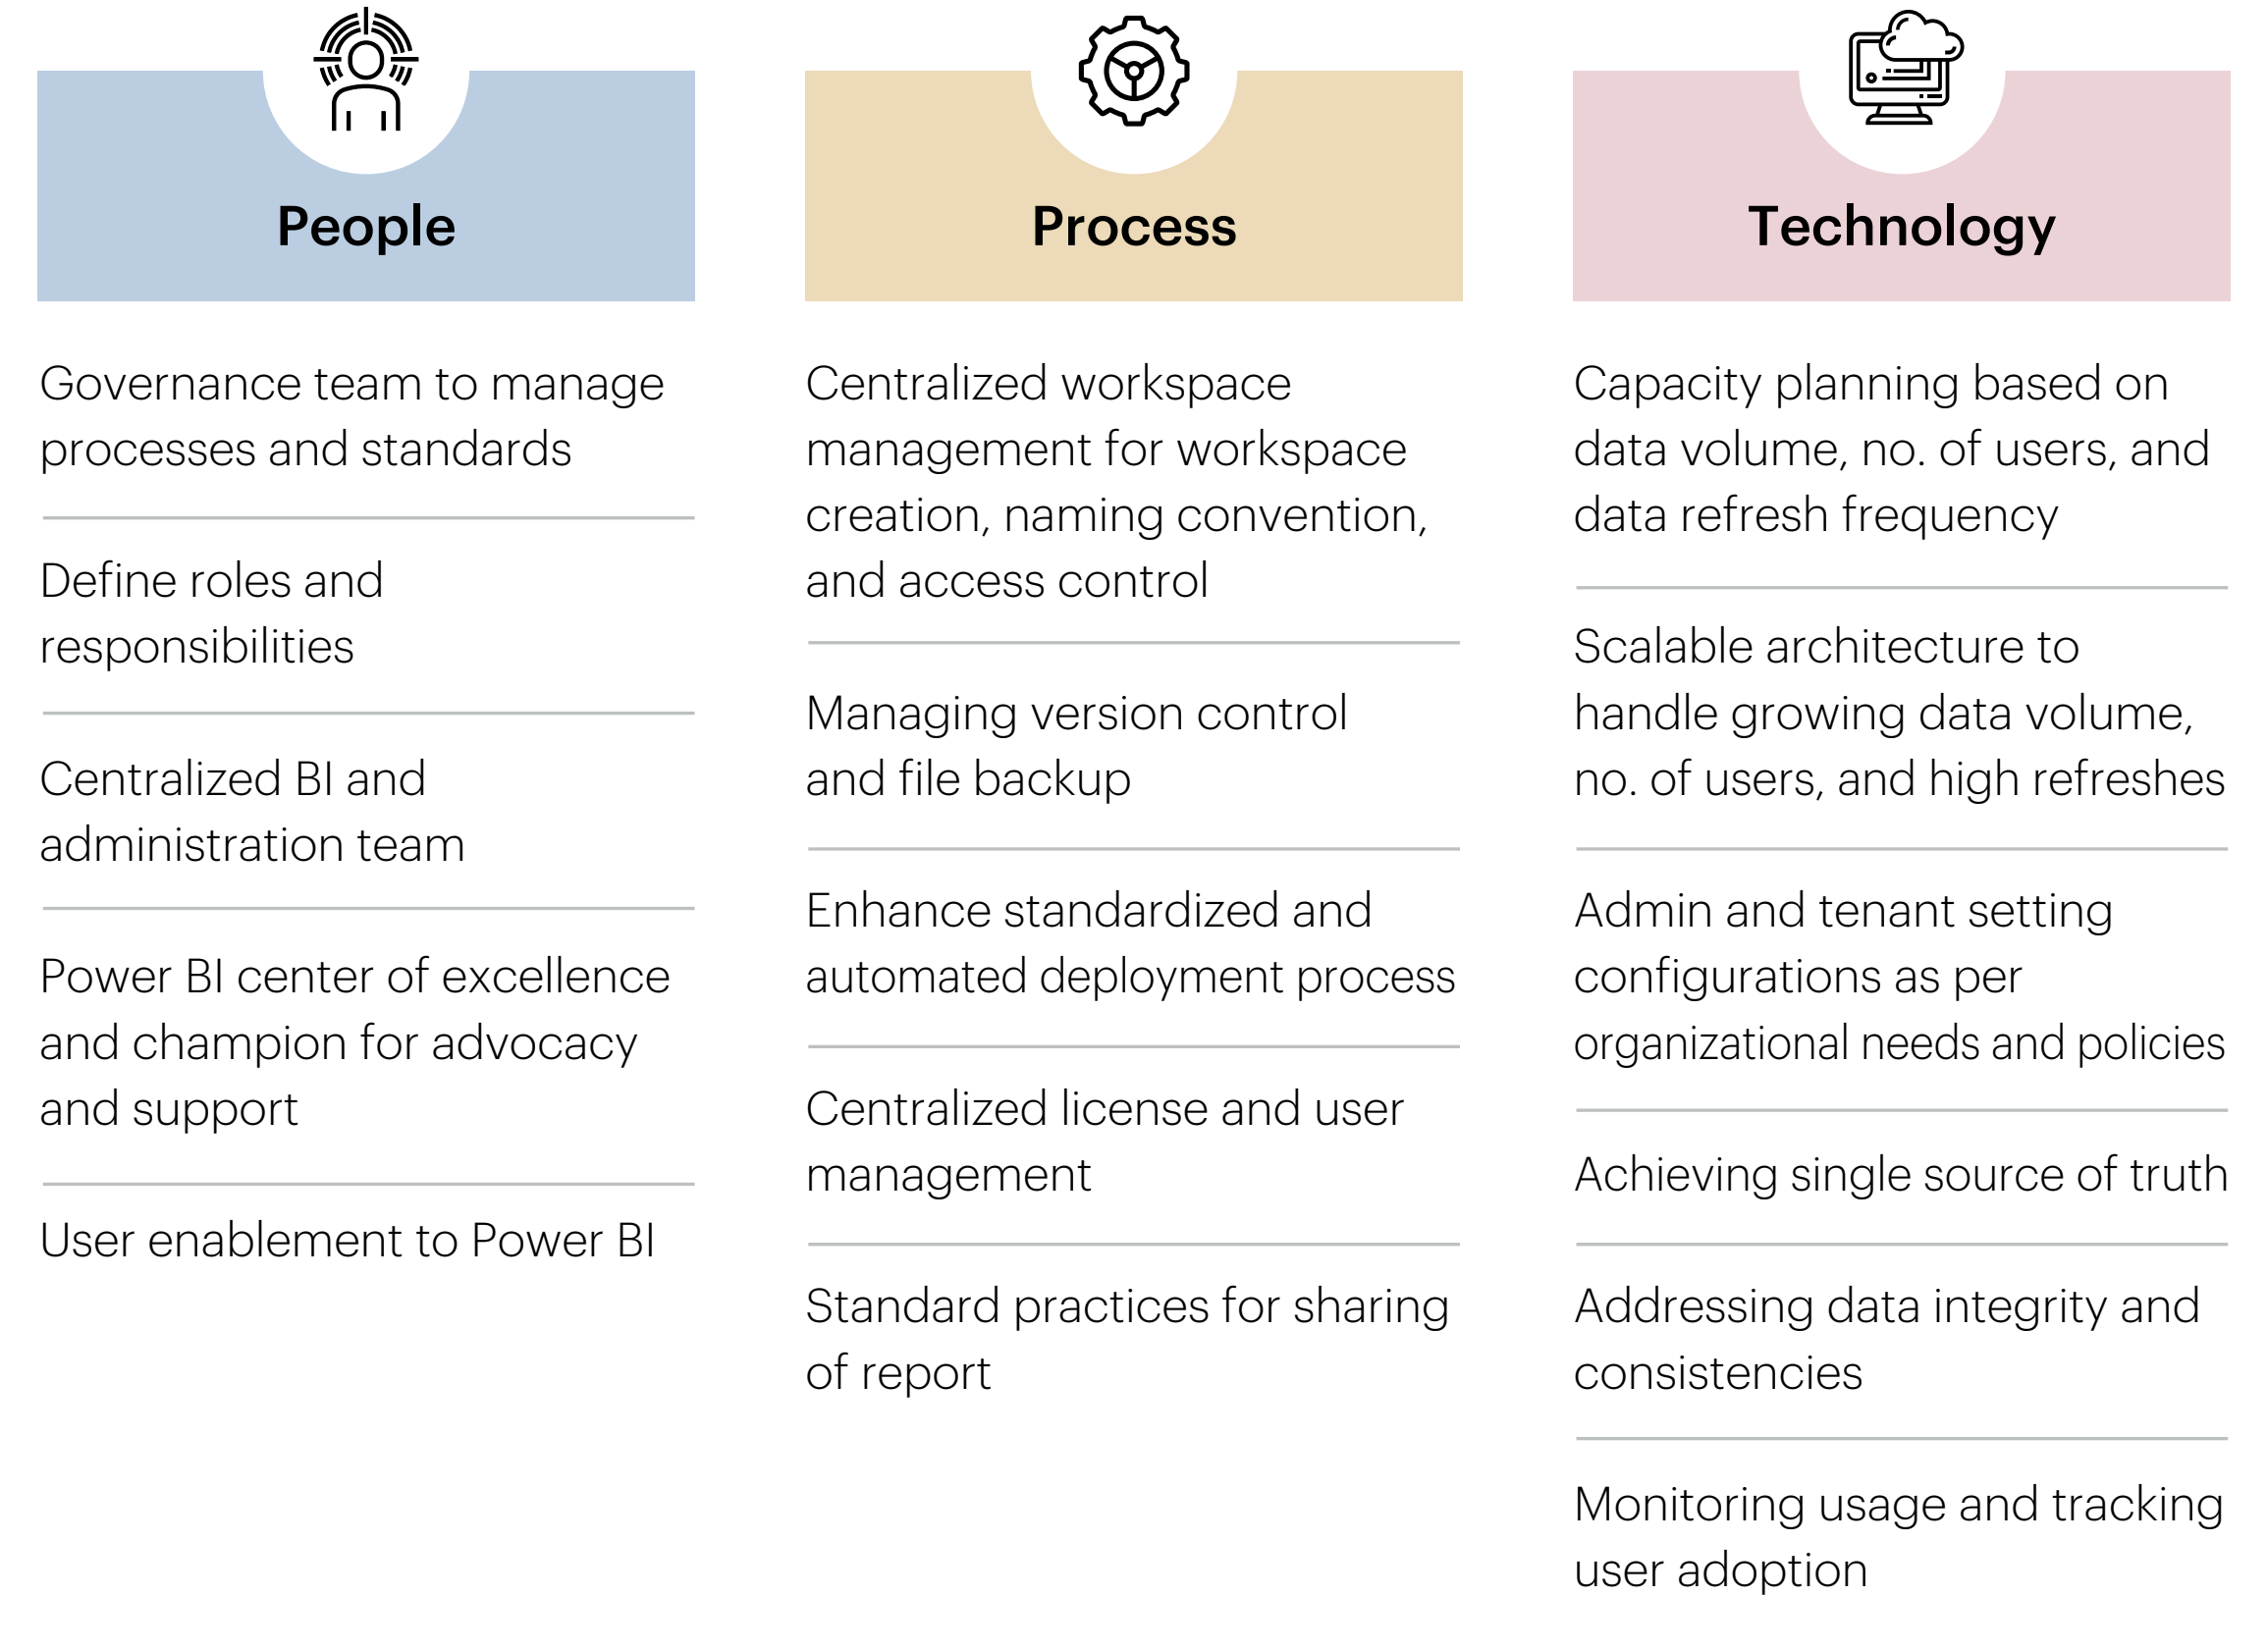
People

Governance team to manage processes and standards

Define roles and responsibilities

Centralized BI and administration team

Power BI center of excellence and champion for advocacy and support

User enablement to Power BI

Process

Centralized workspace management for workspace creation, naming convention, and access control

Managing version control and file backup

Enhance standardized and automated deployment process

Centralized license and user management

Standard practices for sharing of report

Technology

Capacity planning based on data volume, no. of users, and data refresh frequency

Scalable architecture to handle growing data volume, no. of users, and high refreshes

Admin and tenant setting configurations as per organizational needs and policies

Achieving single source of truth

Addressing data integrity and consistencies

Monitoring usage and tracking user adoption